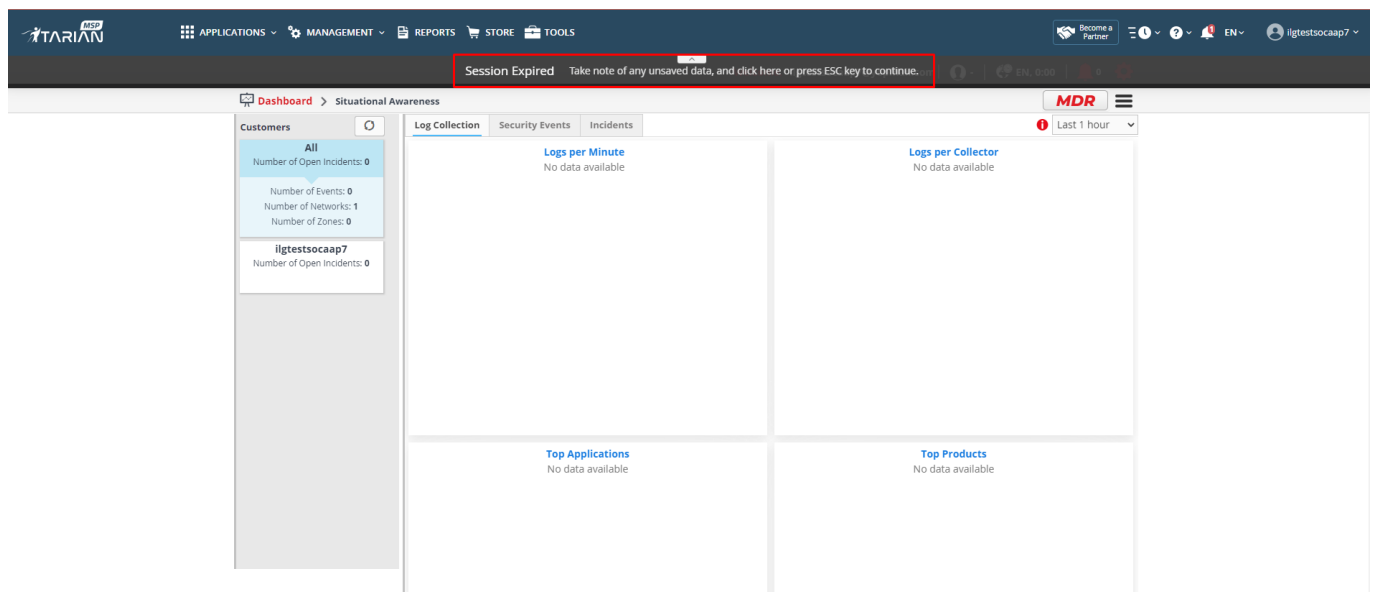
ITARIAN MSP

APPLICATIONS MANAGEMENT REPORTS STORE TOOLS

Become a Partner

EN

ilgtestsocaap7

Session Expired Take note of any unsaved data, and click here or press ESC key to continue.

EN, 0:00

Dashboard > Situational Awareness

MDR

Customers

All
Number of Open Incidents: 0

Number of Events: 0
Number of Networks: 1
Number of Zones: 0

ilgtestsocaap7
Number of Open Incidents: 0

Log Collection | Security Events | Incidents

Last 1 hour

Logs per Minute
No data available

Logs per Collector
No data available

Top Applications
No data available

Top Products
No data available